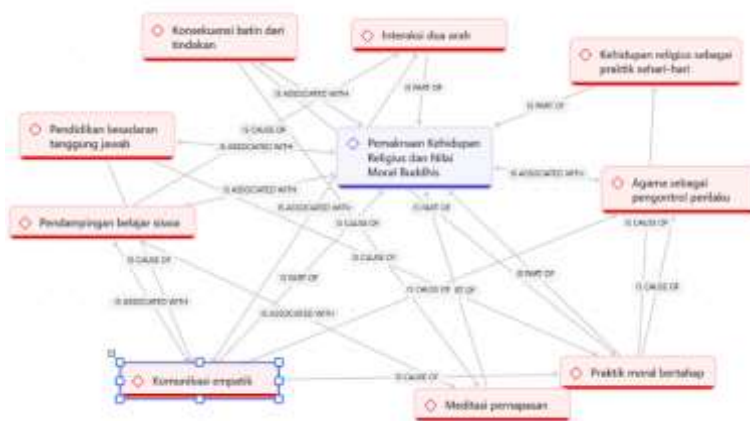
Konsekuensi batin dari tindakan

Interaksi dua arah

Kehidupan religius sebagai praktik sehari-hari

Pendidikan kesadaran tanggung jawab

Pemaknaan Kehidupan Religius dan Nilai Moral Buddhis

Agama sebagai pengontrol perilaku

Pendampingan belajar siswa

Komunikasi empatik

Praktik moral bertahap

Meditasi pernapasan

IS ASSOCIATED WITH

IS PART OF

IS PART OF

IS CAUSE OF

IS ASSOCIATED WITH

IS ASSOCIATED WITH

IS ASSOCIATED WITH

IS ASSOCIATED WITH

IS PART OF

IS CAUSE OF

IS CAUSE OF

IS PART OF

IS CAUSE OF

IS CAUSE OF

IS PART OF

IS CAUSE OF

IS PART OF

IS CAUSE OF

IS ASSOCIATED WITH

IS ASSOCIATED WITH

IS CAUSE OF